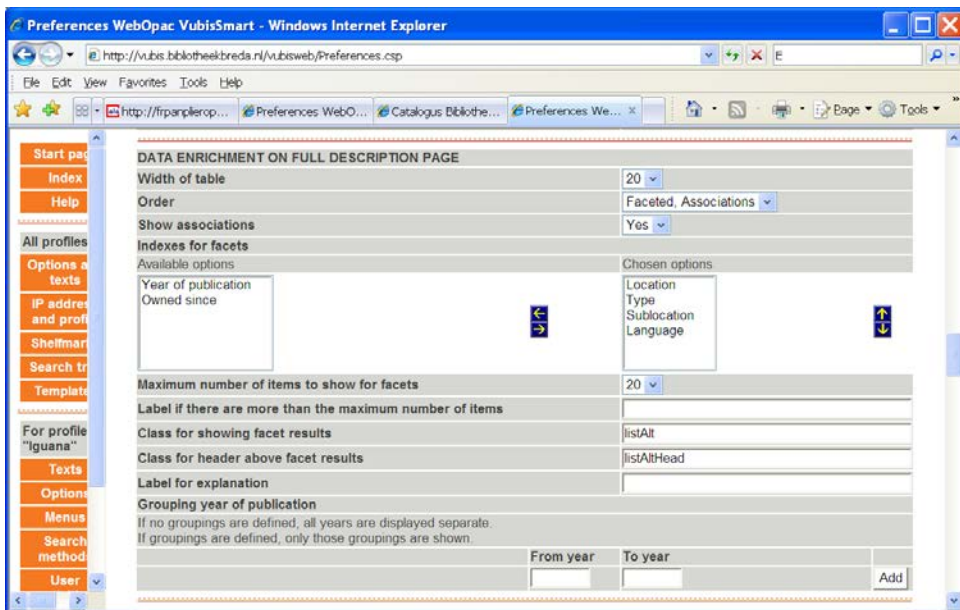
Preferences WebOpac VubisSmart - Windows Internet Explorer

http://vubis.bibliotheekbreda.nl/vubisweb/Preferences.csp

E

File Edit View Favorites Tools Help

http://frpanplierop... Preferences WebO... Catalogus Bibliothe... Preferences We...

Page Tools

Start pag
Index
Help
All profiles
Options a texts
IP addres and profi
Shelfmar
Search tr
Templat
For profile "Iguana"
Texts
Option
Menus
Search method
User

DATA ENRICHMENT ON FULL DESCRIPTION PAGE

| | |
|---|---|
| Width of table | 20 |
| Order | Faceted, Associations |
| Show associations | Yes |

Indexes for facets

Available options
Year of publication
Owned since

Chosen options
Location
Type
Sublocation
Language

| | |
|---|---|
| Maximum number of items to show for facets | 20 |
| Label if there are more than the maximum number of items | |
| Class for showing facet results | listAlt |
| Class for header above facet results | listAltHead |
| Label for explanation | |

Grouping year of publication

If no groupings are defined, all years are displayed separate.
If groupings are defined, only those groupings are shown.

From year To year

Add